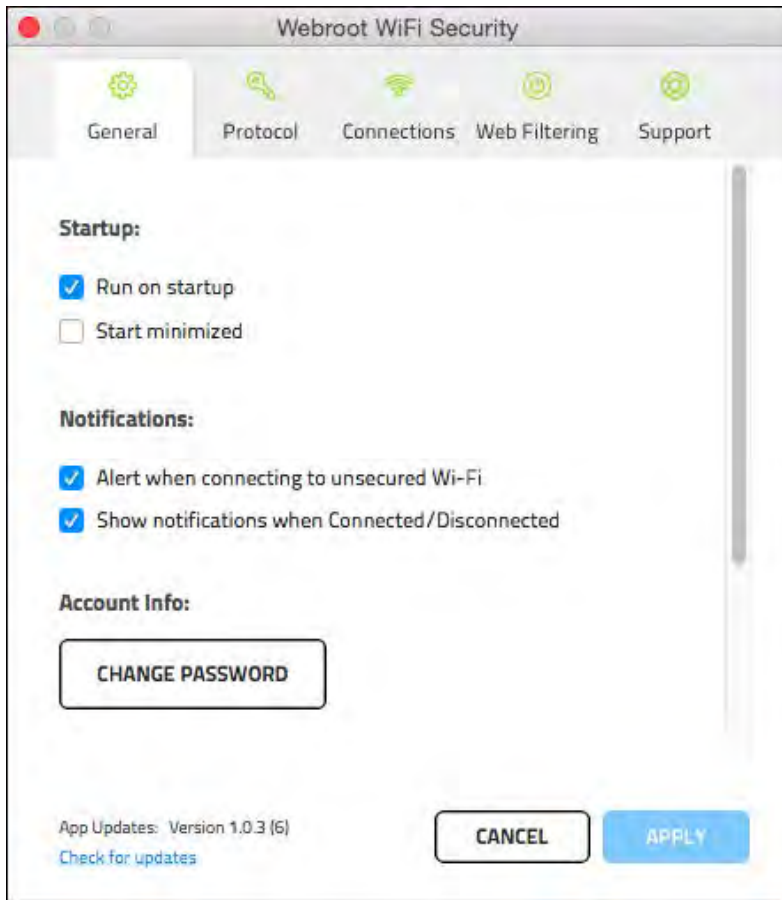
Webroot WiFi Security

General
Protocol
Connections
Web Filtering
Support

Startup:

Run on startup
Start minimized

Notifications:

Alert when connecting to unsecured Wi-Fi
Show notifications when Connected/Disconnected

Account Info:

CHANGE PASSWORD

App Updates: Version 1.0.3 (6)
Check for updates

CANCEL
APPLY